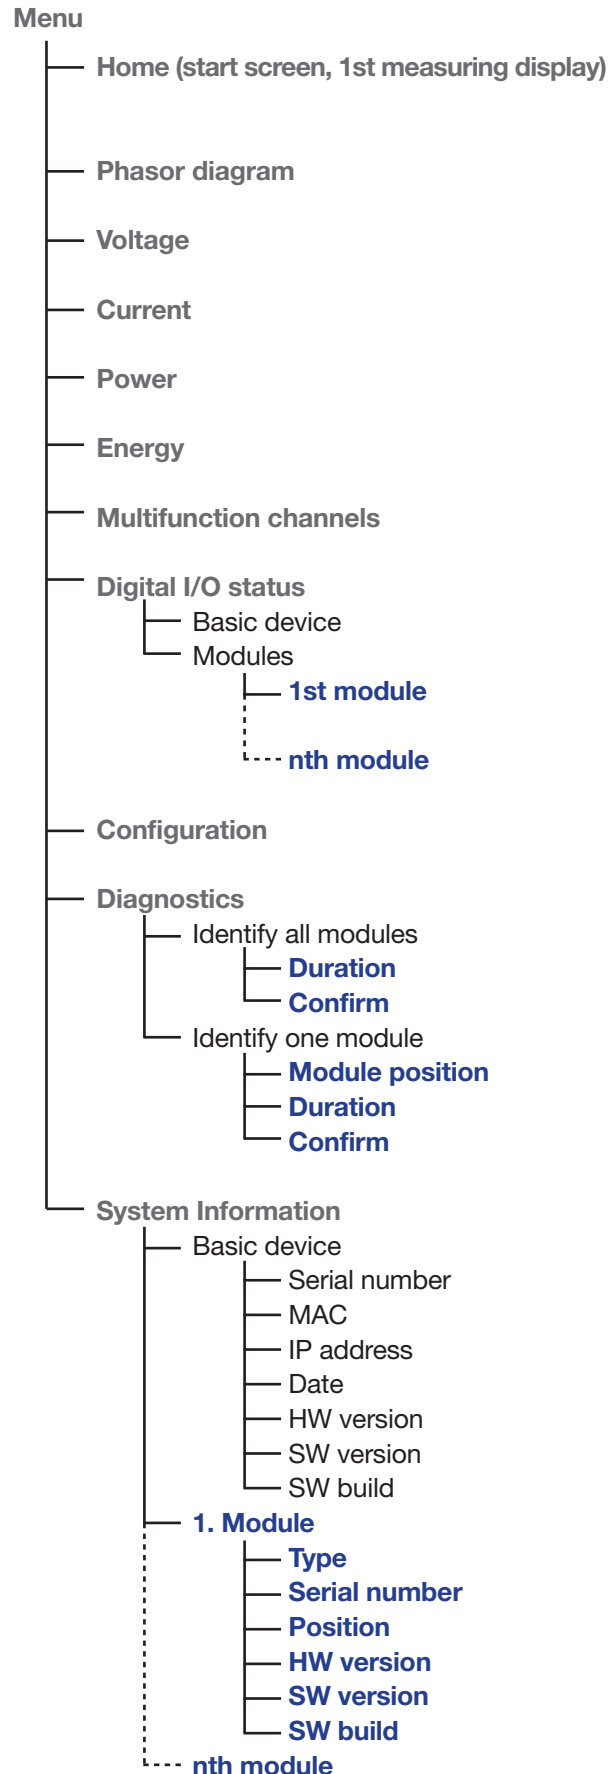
Menu

Home (start screen, 1st measuring display)

Phasor diagram

Voltage

Current

Power

Energy

Multifunction channels

Digital I/O status

Basic device

Modules

1st module

nth module

Configuration

Diagnostics

Identify all modules

Duration

Confirm

Identify one module

Module position

Duration

Confirm

System Information

Basic device

Serial number

MAC

IP address

Date

HW version

SW version

SW build

1. Module

Type

Serial number

Position

HW version

SW version

SW build

nth module